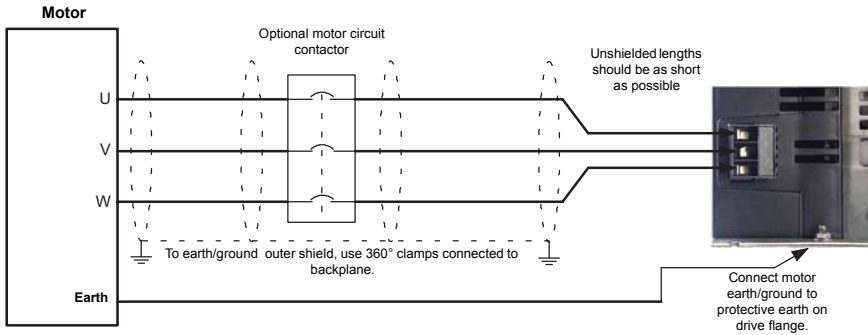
Motor

Optional motor circuit contactor

Unshielded lengths should be as short as possible

U

V

W

To earth/ground outer shield, use 360° clamps connected to backplane.

Earth

Connect motor earth/ground to protective earth on drive flange.